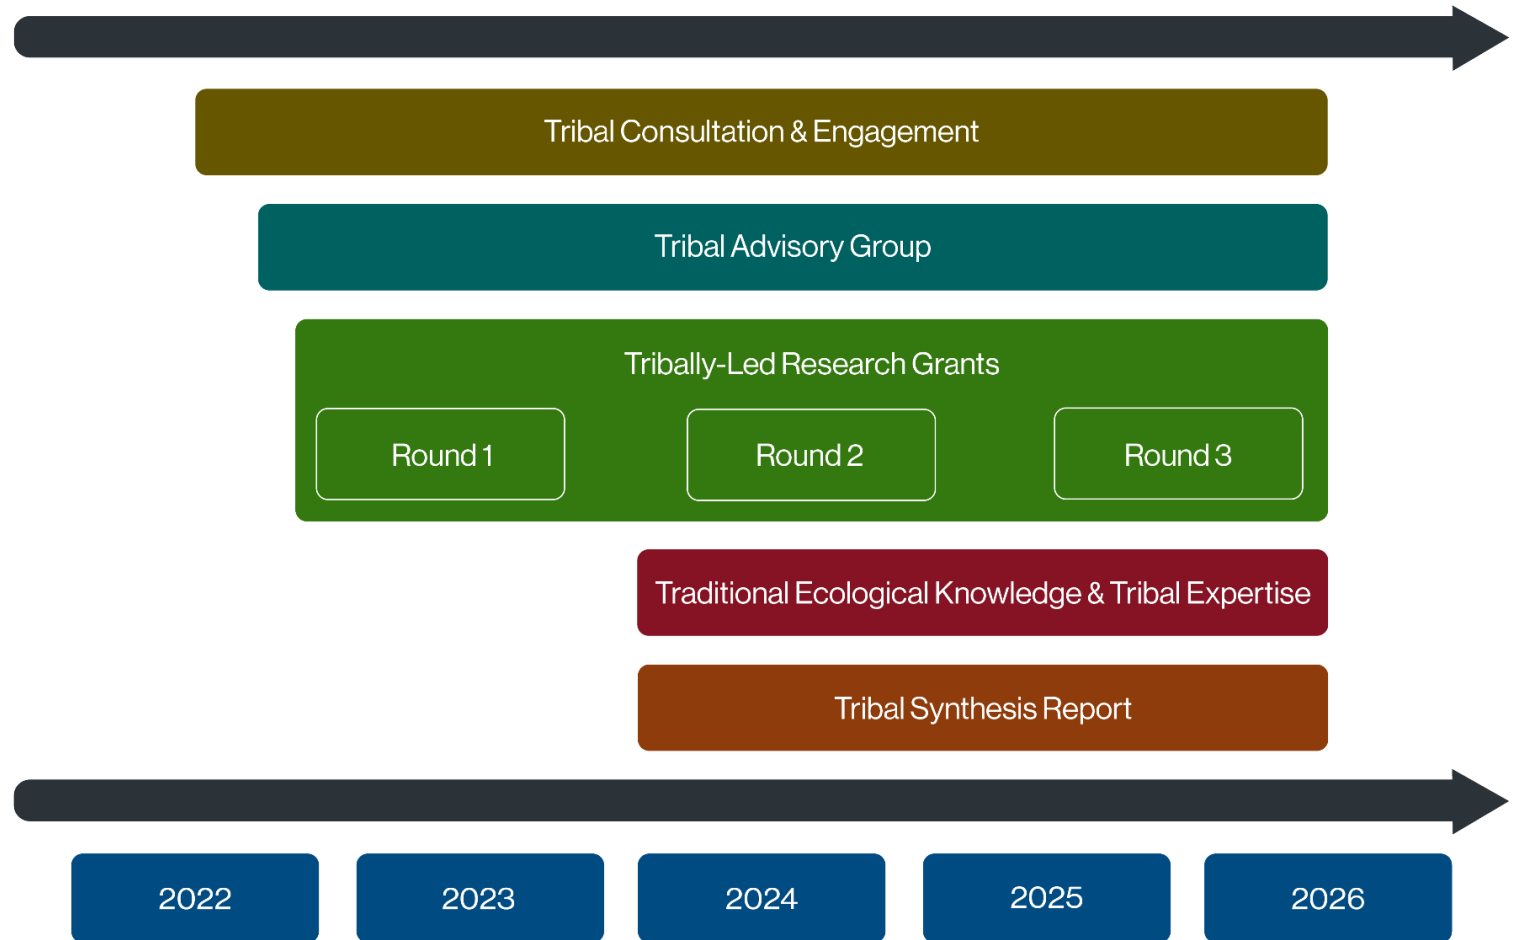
Tribal Consultation & Engagement

Tribal Advisory Group

Tribally-Led Research Grants

Round 1

Round 2

Round 3

Traditional Ecological Knowledge & Tribal Expertise

Tribal Synthesis Report

2022

2023

2024

2025

2026